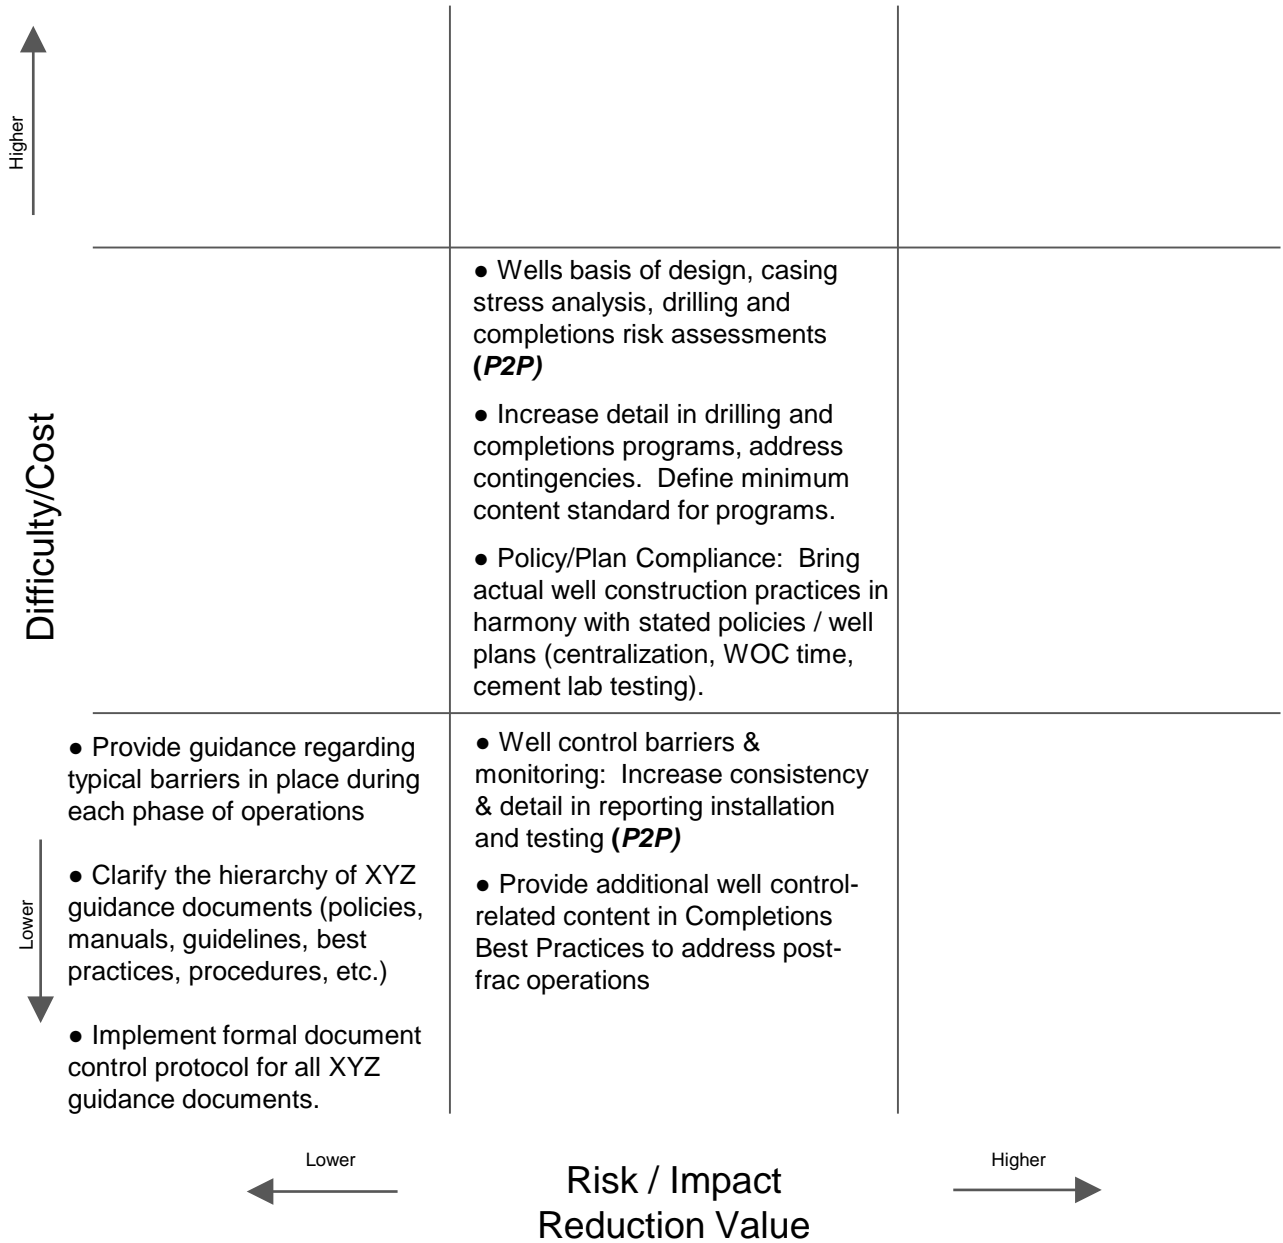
Higher

Difficulty/Cost

● Wells basis of design, casing stress analysis, drilling and completions risk assessments **(*P2P)***

● Increase detail in drilling and completions programs, address contingencies. Define minimum content standard for programs.

● Policy/Plan Compliance: Bring actual well construction practices in harmony with stated policies / well plans (centralization, WOC time, cement lab testing).

● Provide guidance regarding typical barriers in place during each phase of operations

● Clarify the hierarchy of XYZ guidance documents (policies, manuals, guidelines, best practices, procedures, etc.)

● Implement formal document control protocol for all XYZ guidance documents.

Lower

● Well control barriers & monitoring: Increase consistency & detail in reporting installation and testing **(*P2P)***

● Provide additional well control-related content in Completions Best Practices to address post-frac operations

Lower

Risk / Impact Reduction Value

Higher